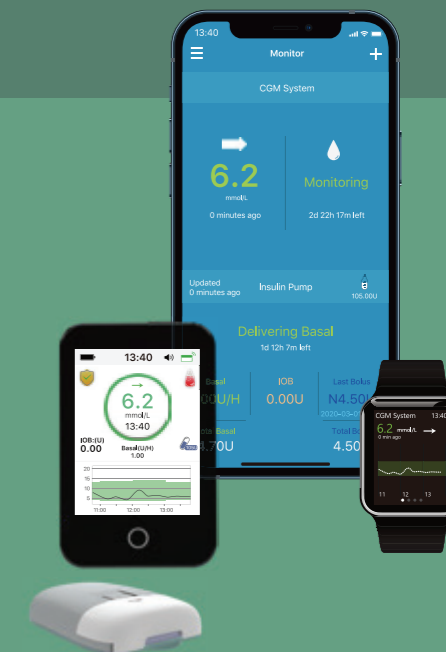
13:40

Monitor

CGM System

6.2
mmol/L
0 minutes ago

Monitoring
2d 22h 17m left

Updated
0 minutes ago
Insulin Pump
105.00U

Delivering Basal
1d 12h 7m left

Basal
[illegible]00U/H

IOB
0.00U

Last Bolus
N4.50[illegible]
2020-03-0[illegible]

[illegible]ctx Basal
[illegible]4.70U

Total B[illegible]
4.50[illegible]

13:40
6.2
mmol/L
13:40
IOB:(U)
0.00
Basal(U/H)
1.00
20
15
10
5
11:00
12:00
13:00

CGM System
13:4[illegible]
6.2 mmol/L
0 min ago
11
12
13